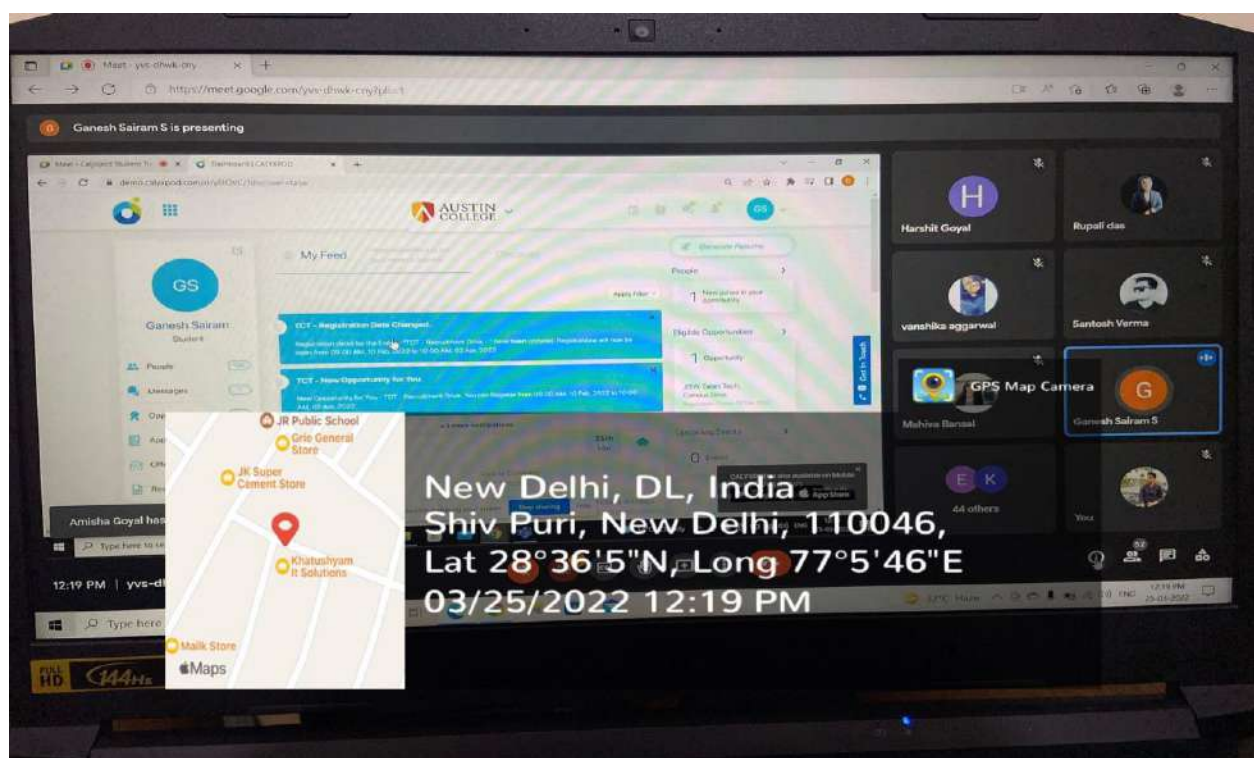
Meet - yvs-dhwk-cny

https://meet.google.com/yvs-dhwk-cny?pli=1

Ganesh Sairam S is presenting

AUSTIN COLLEGE

GS

Ganesh Sairam

Student

People

Messages

My Feed

TCT - Registration Date Changed.

TCT - New Opportunity for You.

People

Eligible Opportunities

1 Opportunity

Get In Touch

Harshit Goyal

Rupali das

vanshika aggarwal

Santosh Verma

GPS Map Camera

Mehina Bansal

Ganesh Sairam S

44 others

You

Amisha Goyal has

Type here to search

12:19 PM | yvs-dh

Type here

JR Public School

Grio General Store

JK Super Cement Store

Khatushyam It Solutions

Malik Store

Maps

New Delhi, DL, India

Shiv Puri, New Delhi, 110046,

Lat 28°36'5"N, Long 77°5'46"E

03/25/2022 12:19 PM

FULL HD 144Hz